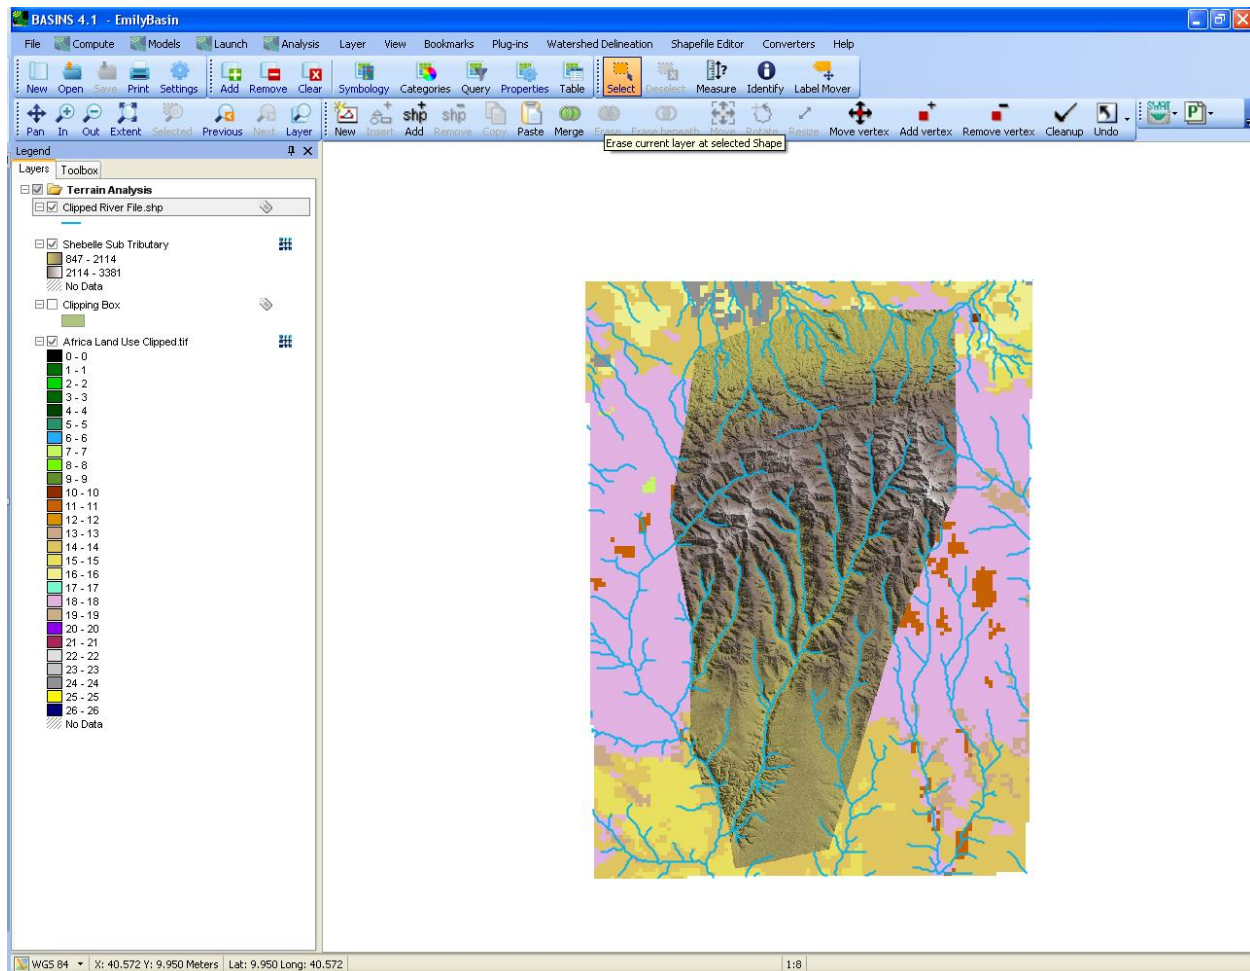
BASINS 4.1 - EmilyBasin

File Compute Models Launch Analysis Layer View Bookmarks Plug-ins Watershed Delineation Shapefile Editor Converters Help

New Open Save Print Settings Add Remove Clear Symbology Categories Query Properties Table Select Deselect Measure Identify Label Mover

Pan In Out Extent Selected Previous Next Layer New Insert Add Remove Copy Paste Merge Erase Erase beneath Move Rotate Resize Move vertex Add vertex Remove vertex Cleanup Undo

Erase current layer at selected Shape

Legend
Layers Toolbox

Terrain Analysis
Clipped River File.shp

Shebelle Sub Tributary
847 - 2114
2114 - 3381
No Data

Clipping Box

Africa Land Use Clipped.tif
0 - 0
1 - 1
2 - 2
3 - 3
4 - 4
5 - 5
6 - 6
7 - 7
8 - 8
9 - 9
10 - 10
11 - 11
12 - 12
13 - 13
14 - 14
15 - 15
16 - 16
17 - 17
18 - 18
19 - 19
20 - 20
21 - 21
22 - 22
23 - 23
24 - 24
25 - 25
26 - 26
No Data

WGS 84 X: 40.572 Y: 9.950 Meters Lat: 9.950 Long: 40.572 1:8